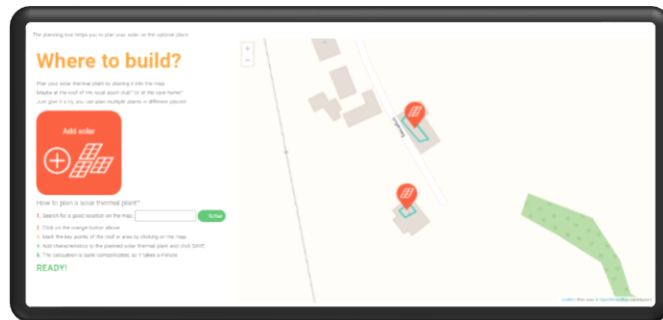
The planning tool helps you to plan your solar on the optimal place

Where to build?

Plan your solar thermal plant by placing it into the map. Maybe at the roof of the local sport club? Or at the new home? Just give it a try, you can plan multiple plants in different places!

Add solar

How to plan a solar thermal plant?

1. Search for a good location on the map: To Map

2. Click on the orange button above

3. Mark the key points of the roof or area by clicking on the map

4. Add characteristics to the planned solar thermal plant and click SAVE

5. The calculation is quite complicated, so it takes a minute

READY!

+
−

Leaflet | Map data © OpenStreetMap contributors